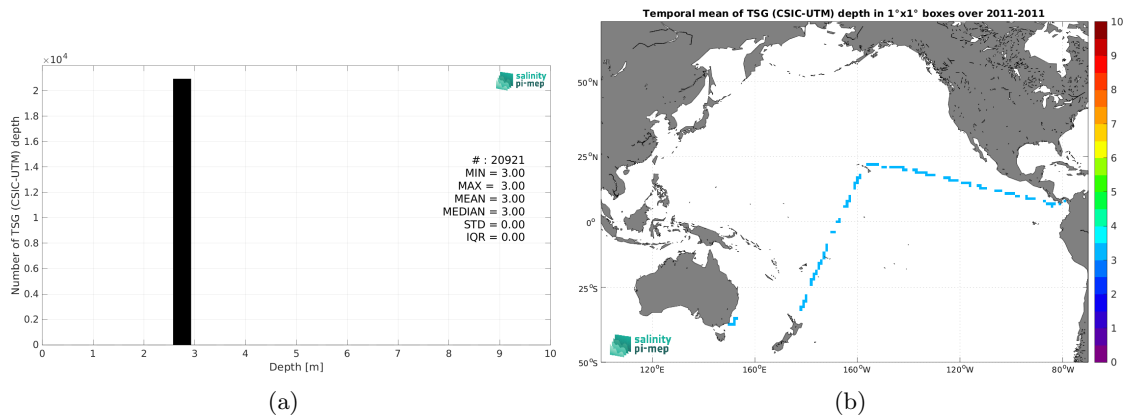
$\times 10^4$

salinity pi-mep

Number of TSG (CSIC-UTM) depth

2
1.8
1.6
1.4
1.2
1
0.8
0.6
0.4
0.2
0

# : 20921
MIN = 3.00
MAX = 3.00
MEAN = 3.00
MEDIAN = 3.00
STD = 0.00
IQR = 0.00

0 1 2 3 4 5 6 7 8 9 10
Depth [m]

(a)

Temporal mean of TSG (CSIC-UTM) depth in 1°x1° boxes over 2011-2011

50°N
25°N
0°
25°S
50°S

120°E 160°E 160°W 120°W 80°W

salinity pi-mep

10
9
8
7
6
5
4
3
2
1
0

(b)